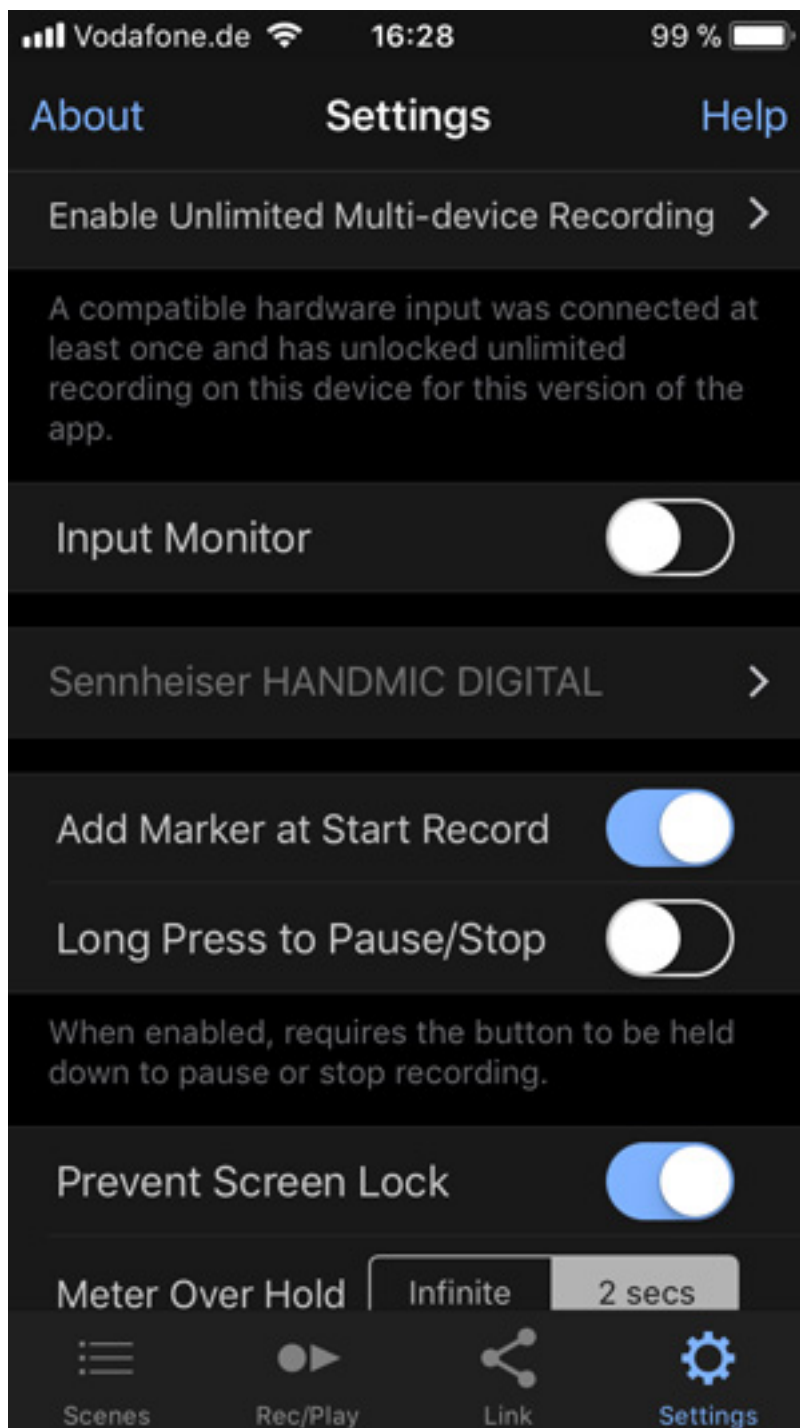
Vodafone.de 16:28 99 %

About Settings Help

Enable Unlimited Multi-device Recording >

A compatible hardware input was connected at least once and has unlocked unlimited recording on this device for this version of the app.

Input Monitor

Sennheiser HANDMIC DIGITAL >

Add Marker at Start Record

Long Press to Pause/Stop

When enabled, requires the button to be held down to pause or stop recording.

Prevent Screen Lock

Meter Over Hold Infinite 2 secs

Scenes Rec/Play Link Settings